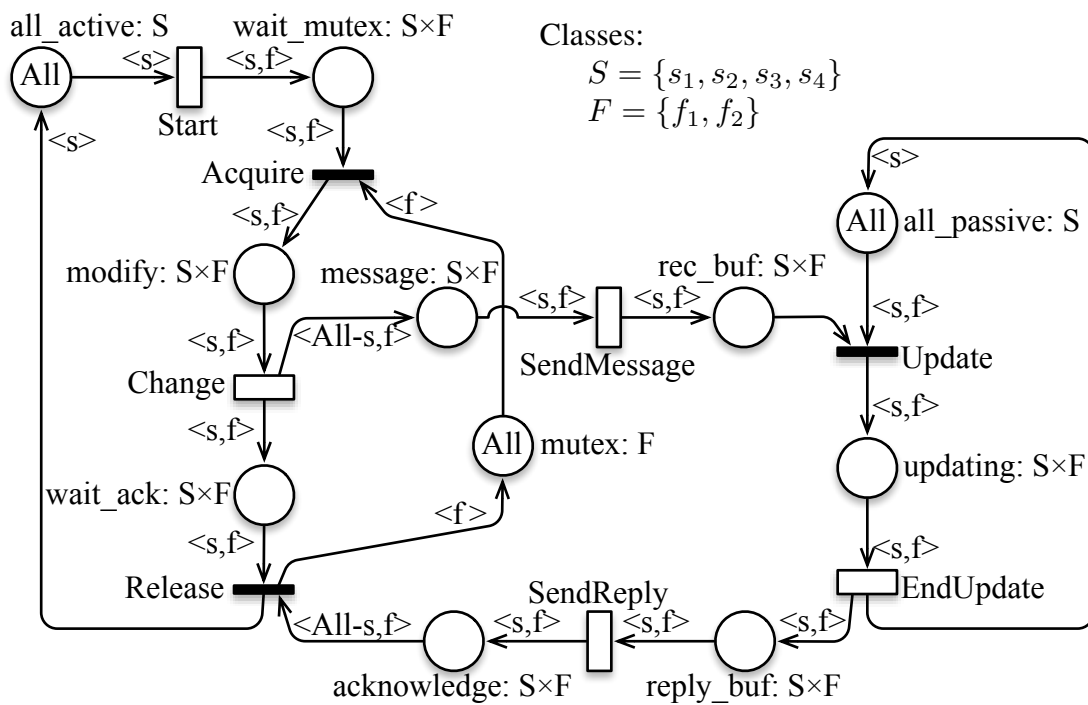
all_active: S

wait_mutex: S×F

Classes:
$S = \{s_1, s_2, s_3, s_4\}$
$F = \{f_1, f_2\}$

All

<s>

Start

<s,f>

<s,f>

<s>

Acquire

<f>

<s>

All

all_passive: S

<s,f>

modify: S×F

message: S×F

rec_buf: S×F

<s,f>

<s,f>

SendMessage

<s,f>

<All-s,f>

<s,f>

Update

Change

<s,f>

<s,f>

All

mutex: F

updating: S×F

wait_ack: S×F

<f>

<s,f>

<s,f>

Release

SendReply

EndUpdate

<All-s,f>

<s,f>

<s,f>

<s,f>

acknowledge: S×F

reply_buf: S×F